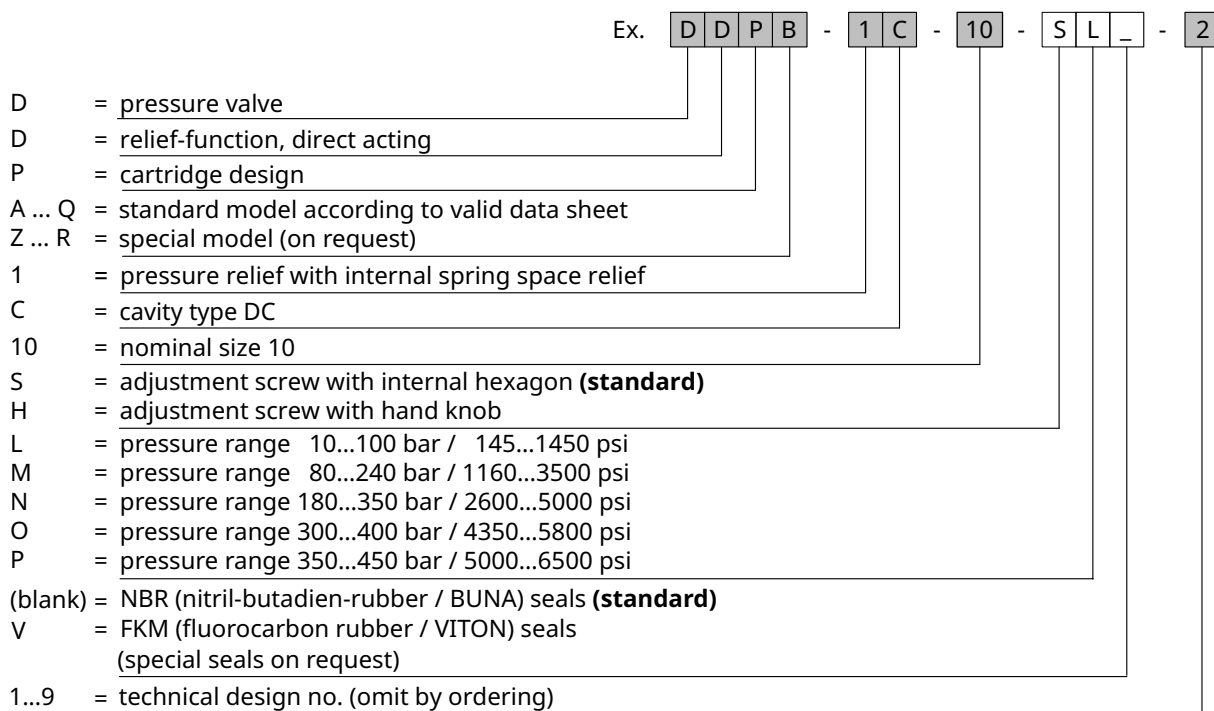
Ex. D D P B - 1 C - 10 - S L _ - 2

D = pressure valve
D = relief-function, direct acting
P = cartridge design
A ... Q = standard model according to valid data sheet
Z ... R = special model (on request)
1 = pressure relief with internal spring space relief
C = cavity type DC
10 = nominal size 10
S = adjustment screw with internal hexagon **(standard)**
H = adjustment screw with hand knob
L = pressure range 10...100 bar / 145...1450 psi
M = pressure range 80...240 bar / 1160...3500 psi
N = pressure range 180...350 bar / 2600...5000 psi
O = pressure range 300...400 bar / 4350...5800 psi
P = pressure range 350...450 bar / 5000...6500 psi
(blank) = NBR (nitril-butadien-rubber / BUNA) seals **(standard)**
V = FKM (fluorocarbon rubber / VITON) seals (special seals on request)
1...9 = technical design no. (omit by ordering)